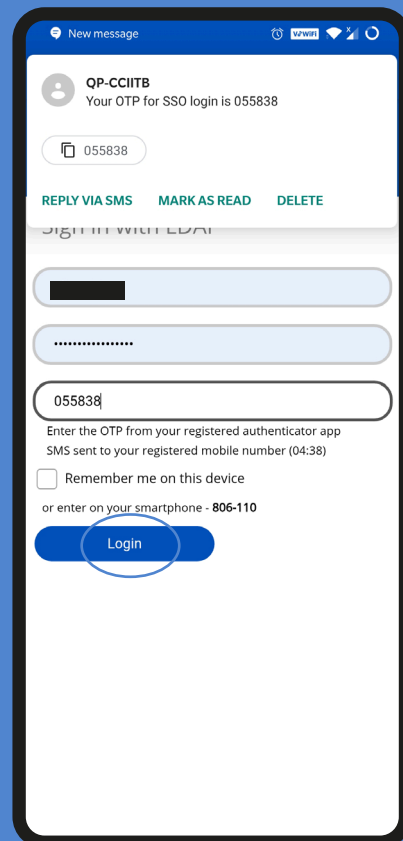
New message
VoWiFi

QP-CCIITB
Your OTP for SSO login is 055838

055838

REPLY VIA SMS MARK AS READ DELETE

Sign in with LDAP

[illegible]

••••••••••••••••

055838

Enter the OTP from your registered authenticator app SMS sent to your registered mobile number (04:38)

Remember me on this device

or enter on your smartphone - **806-110**

Login